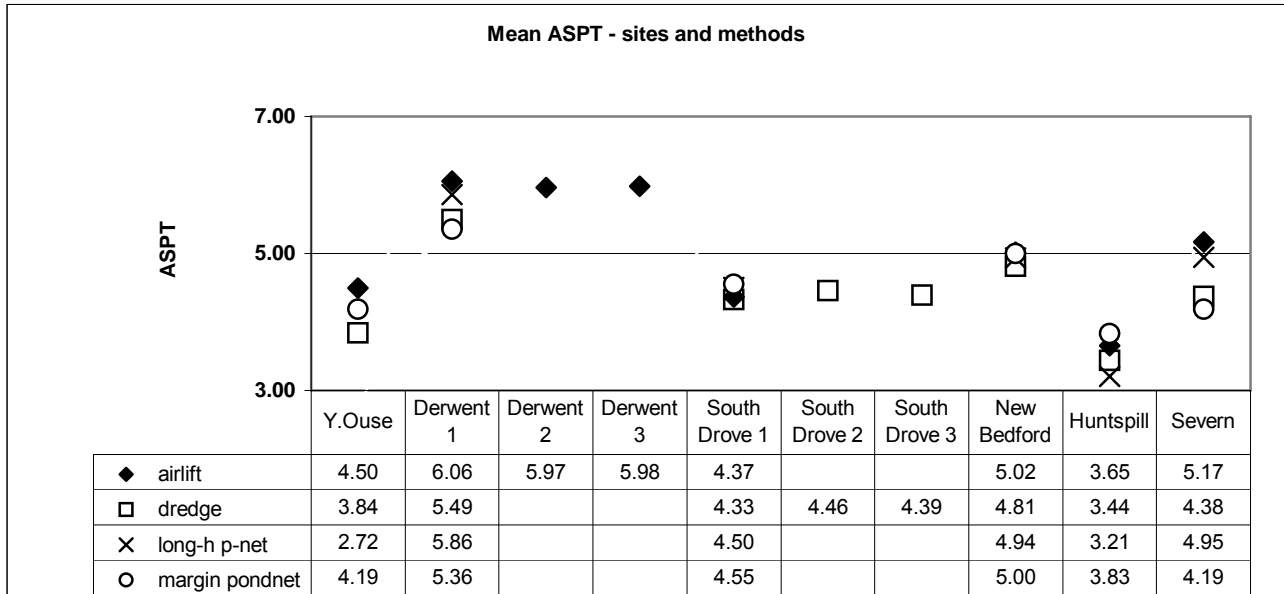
Mean ASPT - sites and methods

7.00

ASPT

5.00

3.00

| | Y.Ouse | Derwent 1 | Derwent 2 | Derwent 3 | South Drove 1 | South Drove 2 | South Drove 3 | New Bedford | Huntspill | Severn |
|---|---|---|---|---|---|---|---|---|---|---|
| ◆ airlift | 4.50 | 6.06 | 5.97 | 5.98 | 4.37 | | | 5.02 | 3.65 | 5.17 |
| □ dredge | 3.84 | 5.49 | | | 4.33 | 4.46 | 4.39 | 4.81 | 3.44 | 4.38 |
| × long-h p-net | 2.72 | 5.86 | | | 4.50 | | | 4.94 | 3.21 | 4.95 |
| ○ margin pondnet | 4.19 | 5.36 | | | 4.55 | | | 5.00 | 3.83 | 4.19 |